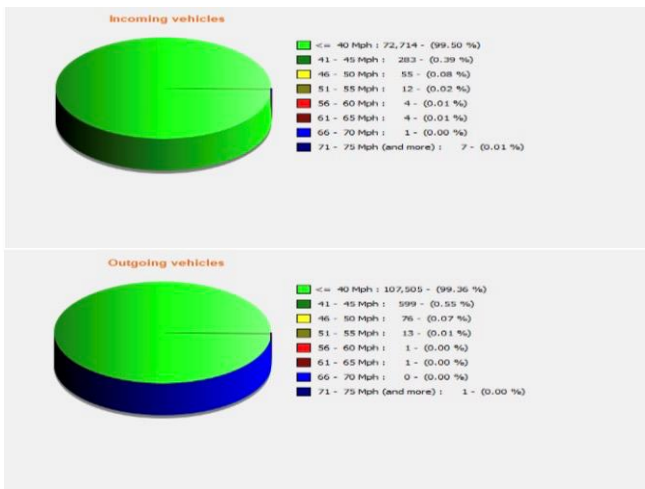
Incoming vehicles

<= 40 Mph : 72,714 - (99.50 %)
41 - 45 Mph : 283 - (0.39 %)
46 - 50 Mph : 55 - (0.08 %)
51 - 55 Mph : 12 - (0.02 %)
56 - 60 Mph : 4 - (0.01 %)
61 - 65 Mph : 4 - (0.01 %)
66 - 70 Mph : 1 - (0.00 %)
71 - 75 Mph (and more) : 7 - (0.01 %)

Outgoing vehicles

<= 40 Mph : 107,505 - (99.36 %)
41 - 45 Mph : 599 - (0.55 %)
46 - 50 Mph : 76 - (0.07 %)
51 - 55 Mph : 13 - (0.01 %)
56 - 60 Mph : 1 - (0.00 %)
61 - 65 Mph : 1 - (0.00 %)
66 - 70 Mph : 0 - (0.00 %)
71 - 75 Mph (and more) : 1 - (0.00 %)